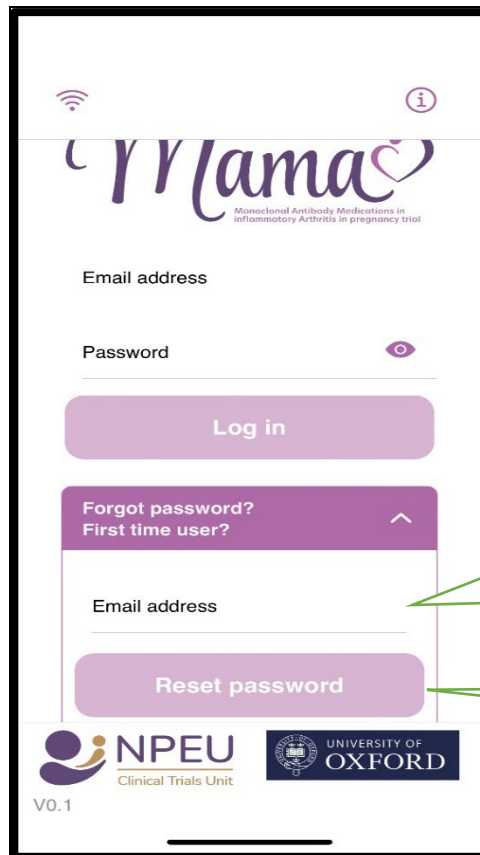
Mama

Monoclonal Antibody Medications in inflammatory Arthritis in pregnancy trial

Email address

Password

Log in

Forgot password?
First time user?

Email address

Reset password

NPEU
Clinical Trials Unit

UNIVERSITY OF
OXFORD

V0.1